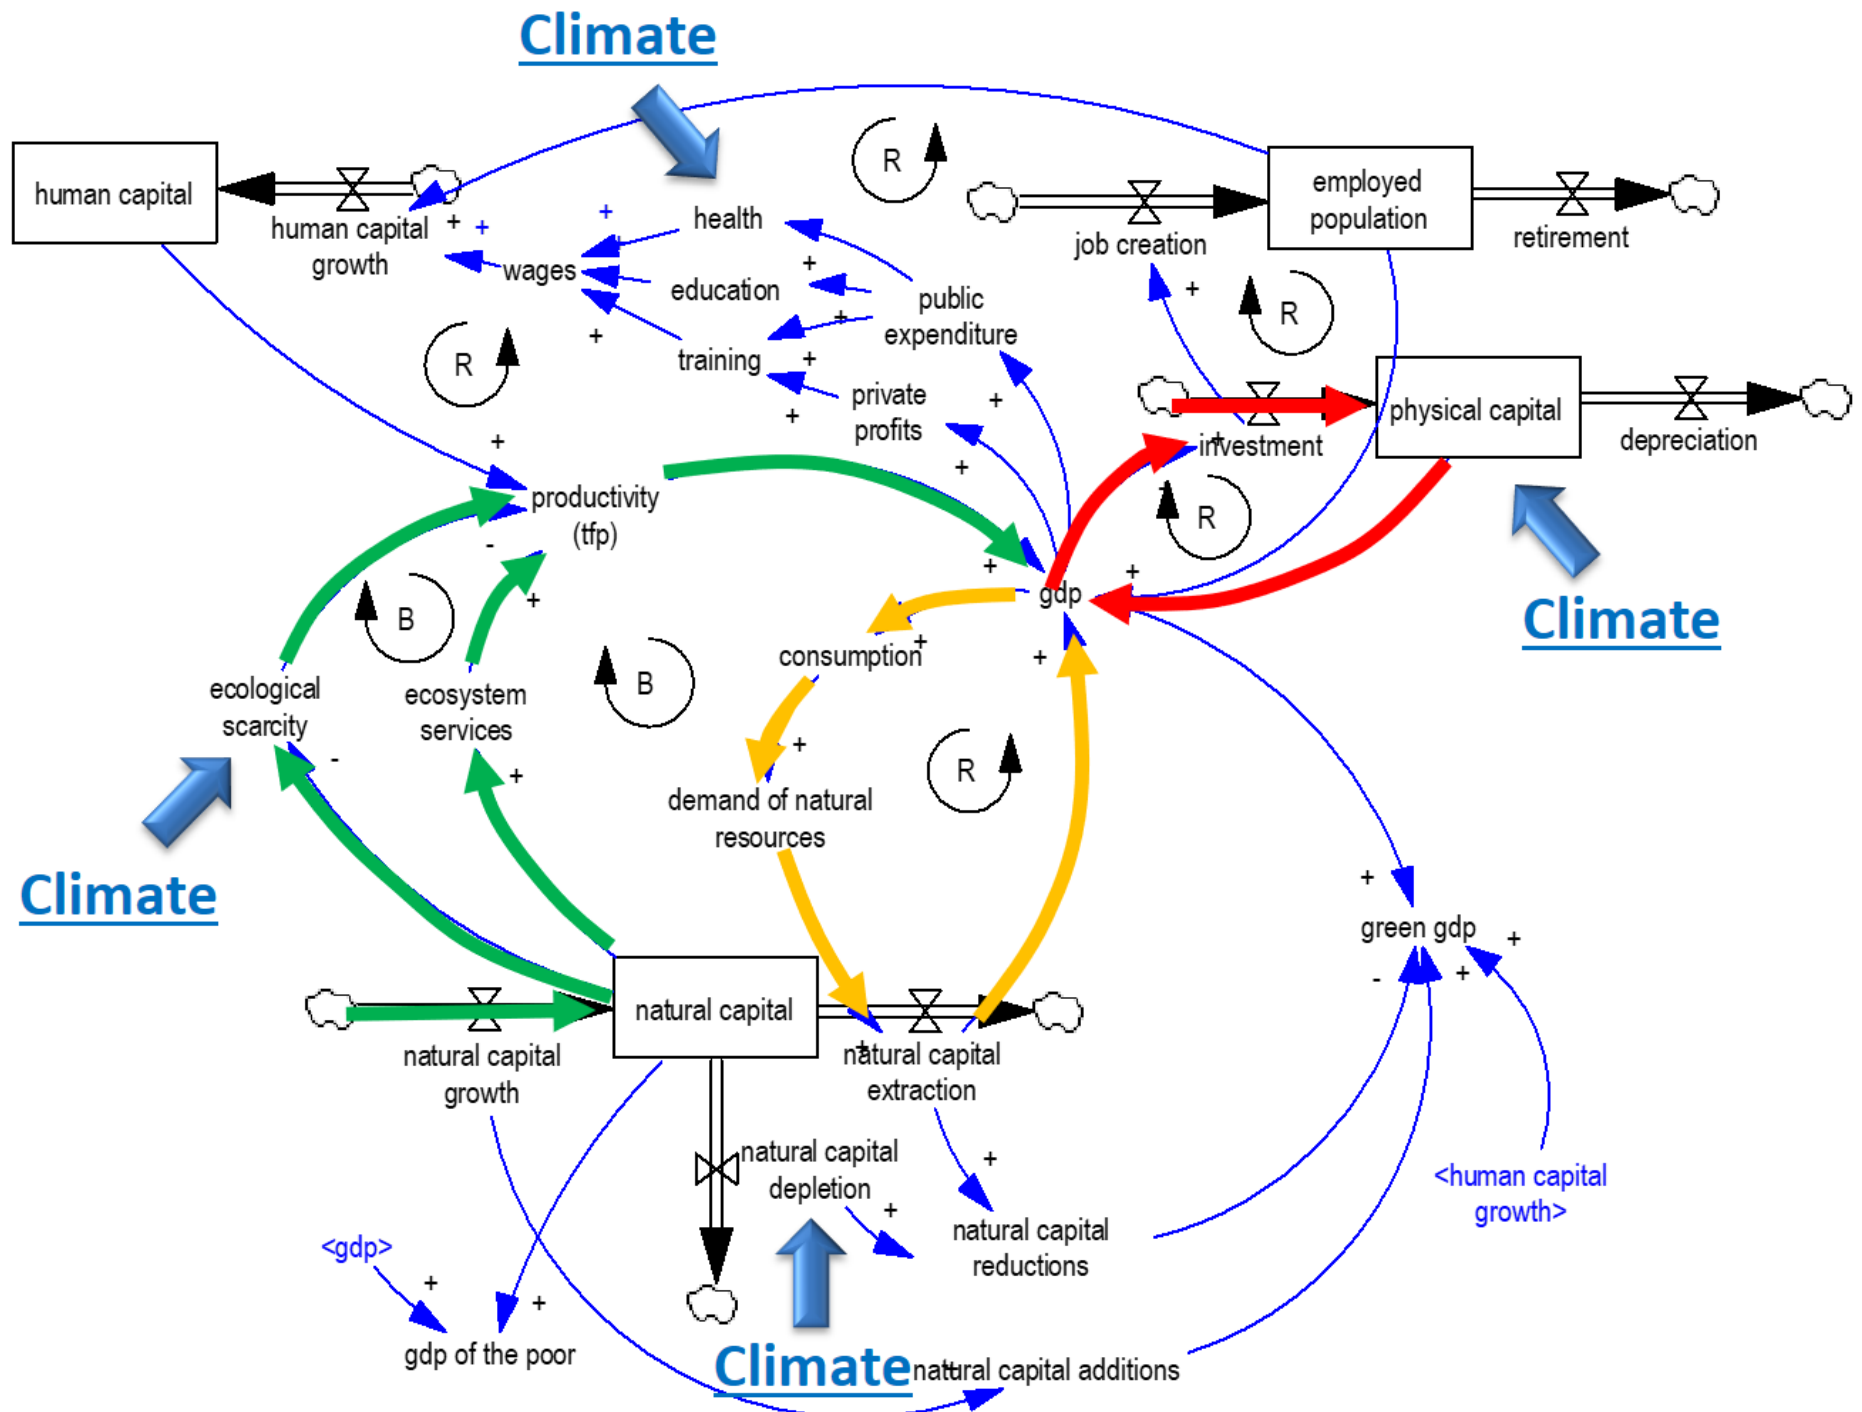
Climate

human capital

human capital growth

+ +

+

health

wages

education

+

public expenditure

+

training

+

+

private profits

+

R

job creation

employed population

retirement

+

R

physical capital

depreciation

investment

+

R

R

+

productivity (tfp)

-

+

+

gdp

+

Climate

B

ecological scarcity

ecosystem services

B

consumption

+

+

demand of natural resources

R

-

+

Climate

+

green gdp

+

- +

natural capital

natural capital growth

natural capital extraction

natural capital depletion

+

+

natural capital reductions

<human capital growth>

<gdp>

+

+

gdp of the poor

Climate

natural capital additions